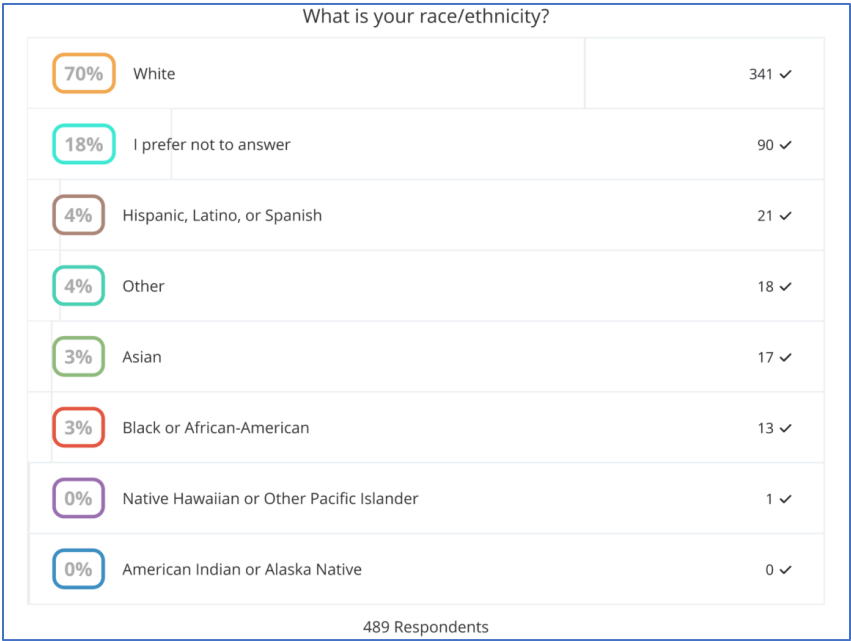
What is your race/ethnicity?

| | | |
|---|---|---|
| 70% | White | 341 ✓ |
| 18% | I prefer not to answer | 90 ✓ |
| 4% | Hispanic, Latino, or Spanish | 21 ✓ |
| 4% | Other | 18 ✓ |
| 3% | Asian | 17 ✓ |
| 3% | Black or African-American | 13 ✓ |
| 0% | Native Hawaiian or Other Pacific Islander | 1 ✓ |
| 0% | American Indian or Alaska Native | 0 ✓ |

489 Respondents